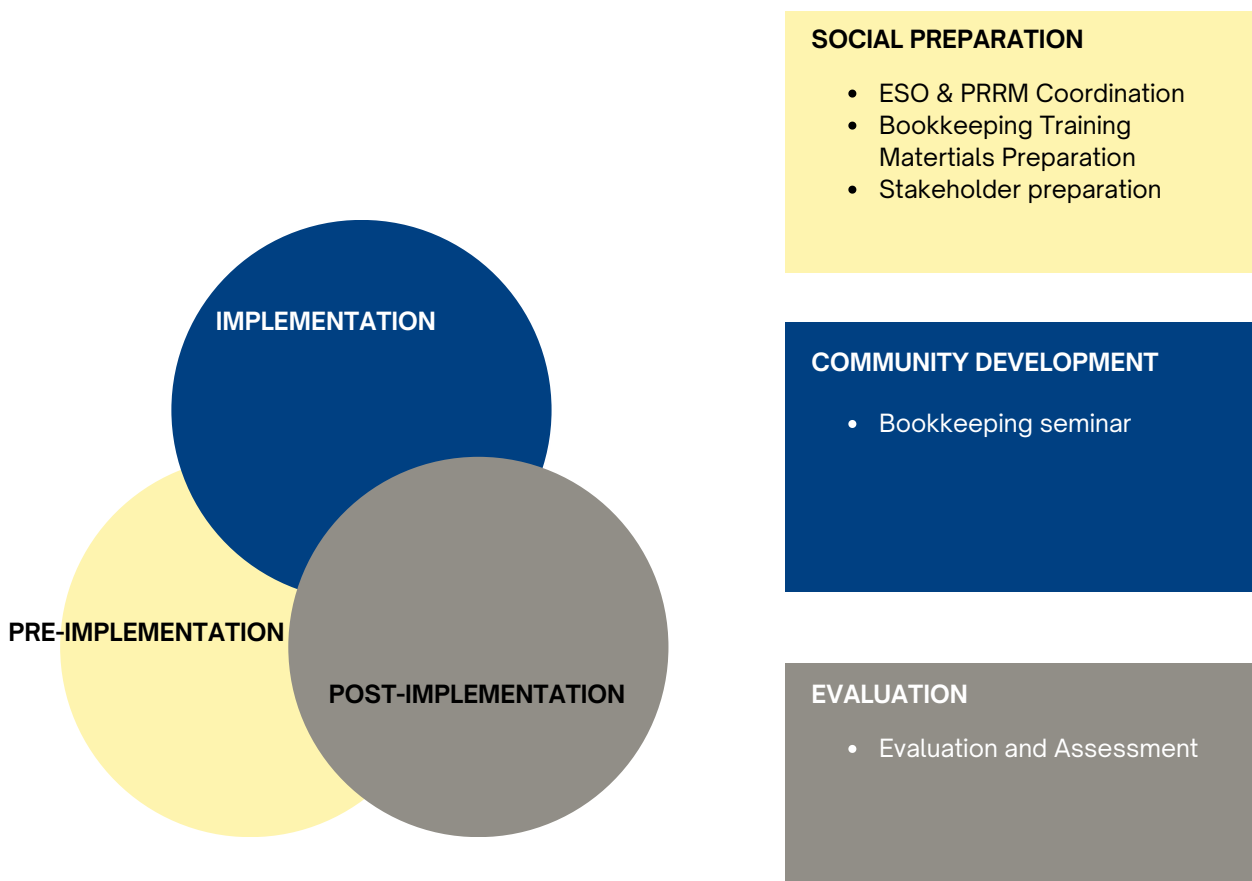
IMPLEMENTATION

PRE-IMPLEMENTATION

POST-IMPLEMENTATION

SOCIAL PREPARATION

- ESO & PRRM Coordination
- Bookkeeping Training Matertials Preparation
- Stakeholder preparation

COMMUNITY DEVELOPMENT

- Bookkeeping seminar

EVALUATION

- Evaluation and Assessment